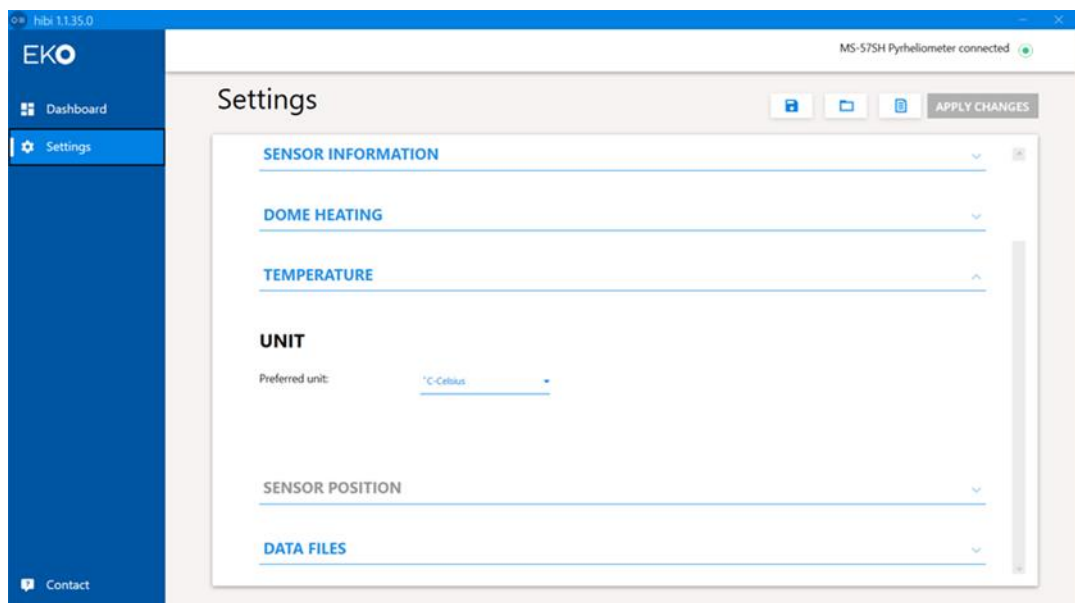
hibi 1.1.35.0

EKO

Dashboard

Settings

Contact

MS-57SH Pyrheliometer connected

Settings

APPLY CHANGES

SENSOR INFORMATION

DOME HEATING

TEMPERATURE

UNIT

Preferred unit:

°C-Celsius

SENSOR POSITION

DATA FILES